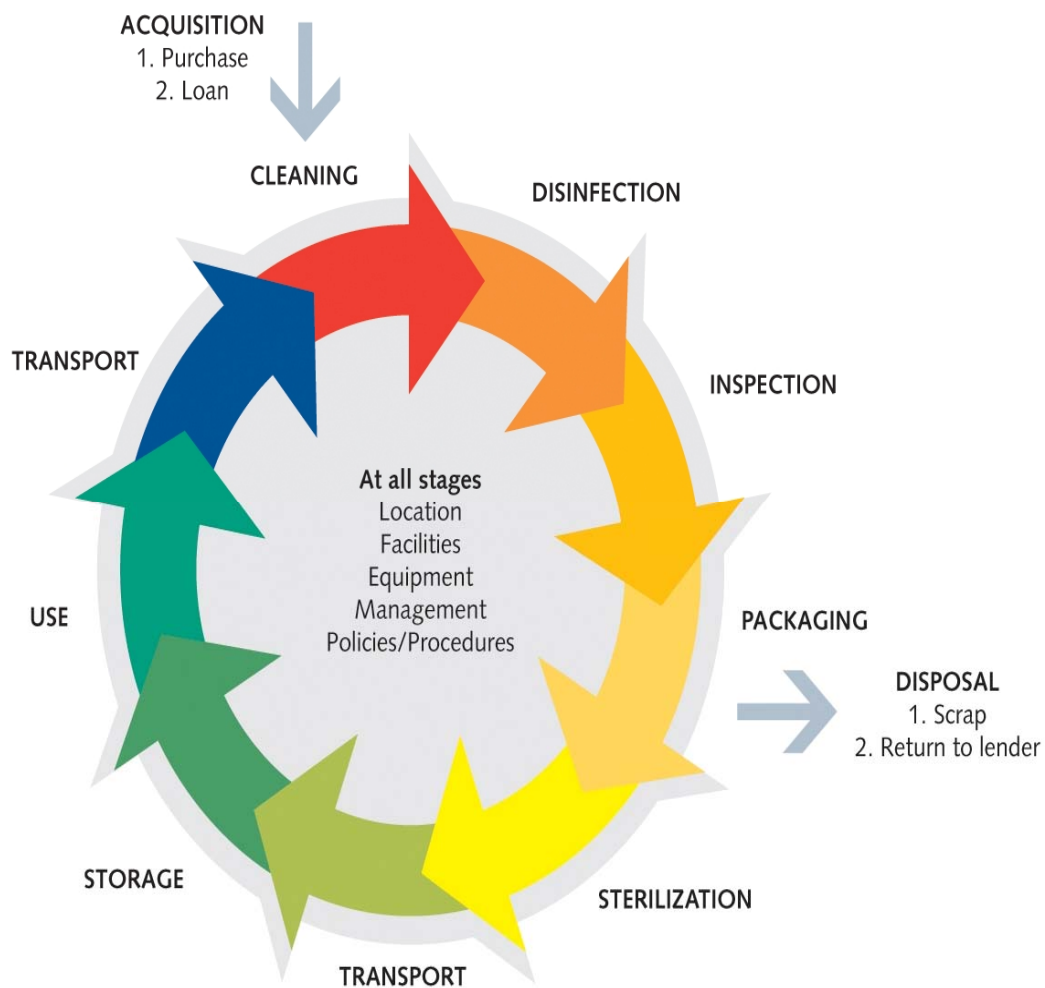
ACQUISITION
1. Purchase
2. Loan

CLEANING

DISINFECTION

INSPECTION

PACKAGING

DISPOSAL
1. Scrap
2. Return to lender

STERILIZATION

TRANSPORT

STORAGE

USE

TRANSPORT

At all stages
Location
Facilities
Equipment
Management
Policies/Procedures